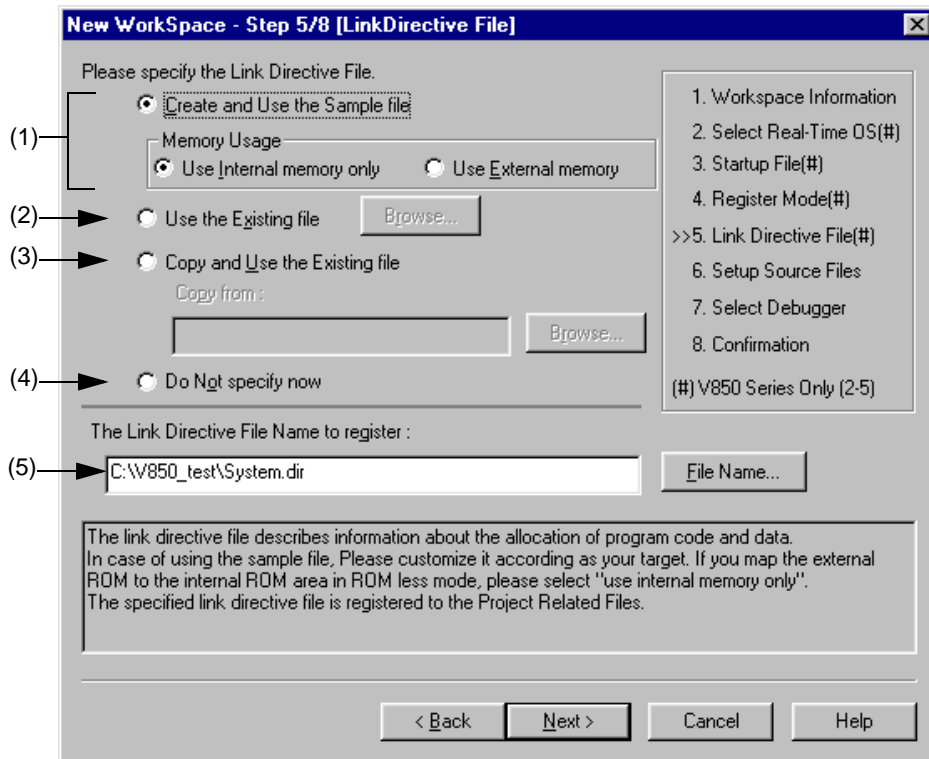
New WorkSpace - Step 5/8 [LinkDirective File]

Please specify the Link Directive File.

(1) Create and Use the Sample file

Memory Usage

Use Internal memory only

Use External memory

(2) Use the Existing file

Browse...

(3) Copy and Use the Existing file

Copy from :

Browse...

(4) Do Not specify now

1. Workspace Information
2. Select Real-Time OS(#)
3. Startup File(#)
4. Register Mode(#)
>>5. Link Directive File(#)
6. Setup Source Files
7. Select Debugger
8. Confirmation

(#) V850 Series Only (2-5)

The Link Directive File Name to register :

(5) C:\V850_test\System.dir

File Name...

The link directive file describes information about the allocation of program code and data.
In case of using the sample file, Please customize it according as your target. If you map the external ROM to the internal ROM area in ROM less mode, please select "use internal memory only".
The specified link directive file is registered to the Project Related Files.

< Back

Next >

Cancel

Help